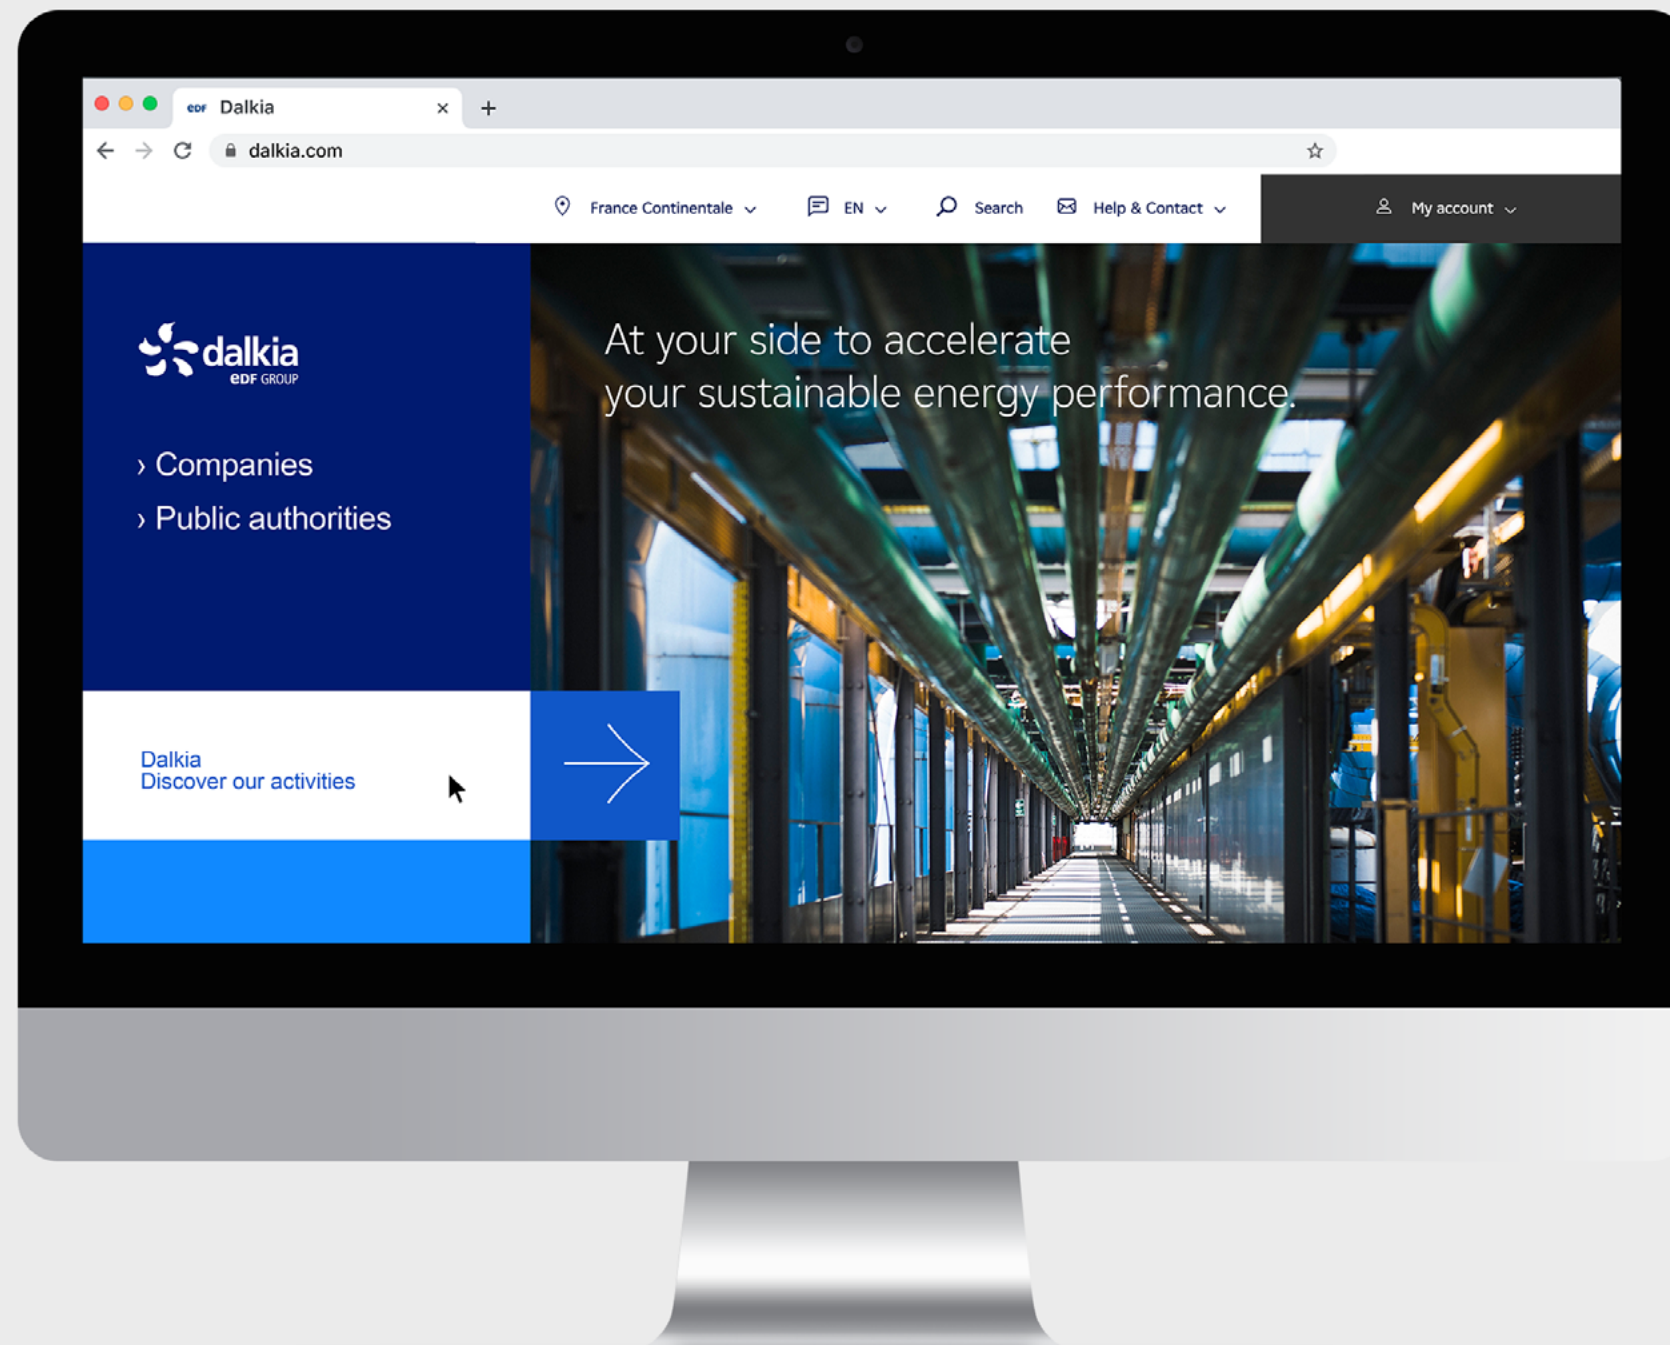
edf Dalkia ×
+
dalkia.com

France Continentale
EN
Search
Help & Contact
My account

dalkia
edf GROUP

› Companies
› Public authorities

At your side to accelerate your sustainable energy performance.

Dalkia
Discover our activities